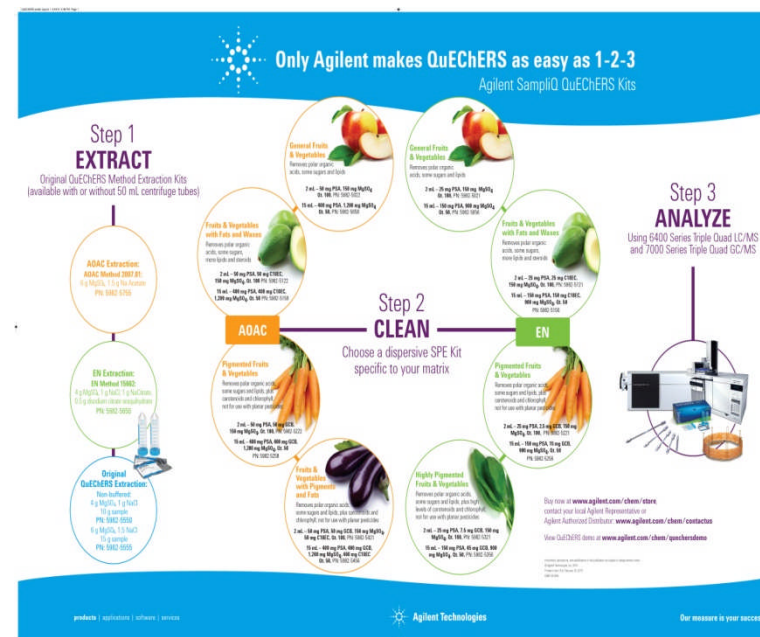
Only Agilent makes QuEChERS as easy as 1-2-3

Agilent SampliQ QuEChERS Kits

Step 1
EXTRACT
Original QuEChERS Method Extraction Kits (available with or without 50 mL centrifuge tubes)

AOAC Extraction:
AOAC Method 2007.01:
6 g MgSO₄, 1.5 g Na Acetate
PN: 5982-5755

EN Extraction:
EN Method 15662:
4 g MgSO₄, 1 g NaCl, 1 g NaCitrate, 0.5 g disodium citrate sesquihydrate
PN: 5982-5650

Original QuEChERS Extraction:
Non-buffered:
4 g MgSO₄, 1 g NaCl
10 g sample
PN: 5982-5550
6 g MgSO₄, 1.5 g NaCl
15 g sample
PN: 5982-5555

General Fruits & Vegetables
Removes polar organic acids, some sugars and lipids
2 mL – 50 mg PSA, 150 mg MgSO₄
Qt. 100, PN 5982-5022
15 mL – 400 mg PSA, 1,200 mg MgSO₄
Qt. 50, PN 5982-5058

Fruits & Vegetables with Fats and Waxes
Removes polar organic acids, some sugars, more lipids and sterols
2 mL – 50 mg PSA, 50 mg C18EC, 150 mg MgSO₄, Qt. 100 PN 5982-5122
15 mL – 400 mg PSA, 400 mg C18EC, 1,200 mg MgSO₄, Qt. 50 PN 5982-5158

Pigmented Fruits & Vegetables
Removes polar organic acids, some sugars and lipids, plus carotenoids and chlorophyll; not for use with planar pesticides
2 mL – 50 mg PSA, 50 mg GCB, 150 mg MgSO₄, Qt. 100, PN 5982-5222
15 mL – 400 mg PSA, 400 mg GCB, 1,200 mg MgSO₄, Qt. 50
PN 5982-5258

Fruits & Vegetables with Pigments and Fats
Removes polar organic acids, some sugars and lipids, plus carotenoids and chlorophyll; not for use with planar pesticides
2 mL – 50 mg PSA, 50 mg GCB, 150 mg MgSO₄, 50 mg C18EC, Qt. 100, PN 5982-5421
15 mL – 400 mg PSA, 400 mg GCB, 1,200 mg MgSO₄, 400 mg C18EC, Qt. 50, PN 5982-5456

AOAC

Step 2
CLEAN
Choose a dispersive SPE Kit specific to your matrix

EN

General Fruits & Vegetables
Removes polar organic acids, some sugars and lipids
2 mL – 25 mg PSA, 150 mg MgSO₄
Qt. 100, PN 5982-5021
15 mL – 150 mg PSA, 900 mg MgSO₄
Qt. 50, PN 5982-5056

Fruits & Vegetables with Fats and Waxes
Removes polar organic acids, some sugars, more lipids and sterols
2 mL – 25 mg PSA, 25 mg C18EC, 150 mg MgSO₄, Qt. 100, PN 5982-5121
15 mL – 150 mg PSA, 150 mg C18EC, 900 mg MgSO₄, Qt. 50
PN 5982-5156

Pigmented Fruits & Vegetables
Removes polar organic acids, some sugars and lipids, plus carotenoids and chlorophyll; not for use with planar pesticides
2 mL – 25 mg PSA, 2.5 mg GCB, 150 mg MgSO₄, Qt. 100, PN 5982-5221
15 mL – 150 mg PSA, 15 mg GCB, 900 mg MgSO₄, Qt. 50
PN 5982-5256

Highly Pigmented Fruits & Vegetables
Removes polar organic acids, some sugars and lipids, plus high levels of carotenoids and chlorophyll; not for use with planar pesticides
2 mL – 25 mg PSA, 7.5 mg GCB, 150 mg MgSO₄, Qt. 100, PN 5982-5321
15 mL – 150 mg PSA, 45 mg GCB, 900 mg MgSO₄, Qt. 50, PN 5982-5356

Step 3
ANALYZE
Using 6400 Series Triple Quad LC/MS and 7000 Series Triple Quad GC/MS

Buy now at www.agilent.com/chem/store
contact your local Agilent Representative or
Agilent Authorized Distributor: www.agilent.com/chem/contactus

View QuEChERS demo at www.agilent.com/chem/quechersdemo

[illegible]

products | applications | software | services

Agilent Technologies

Our measure is your succe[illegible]